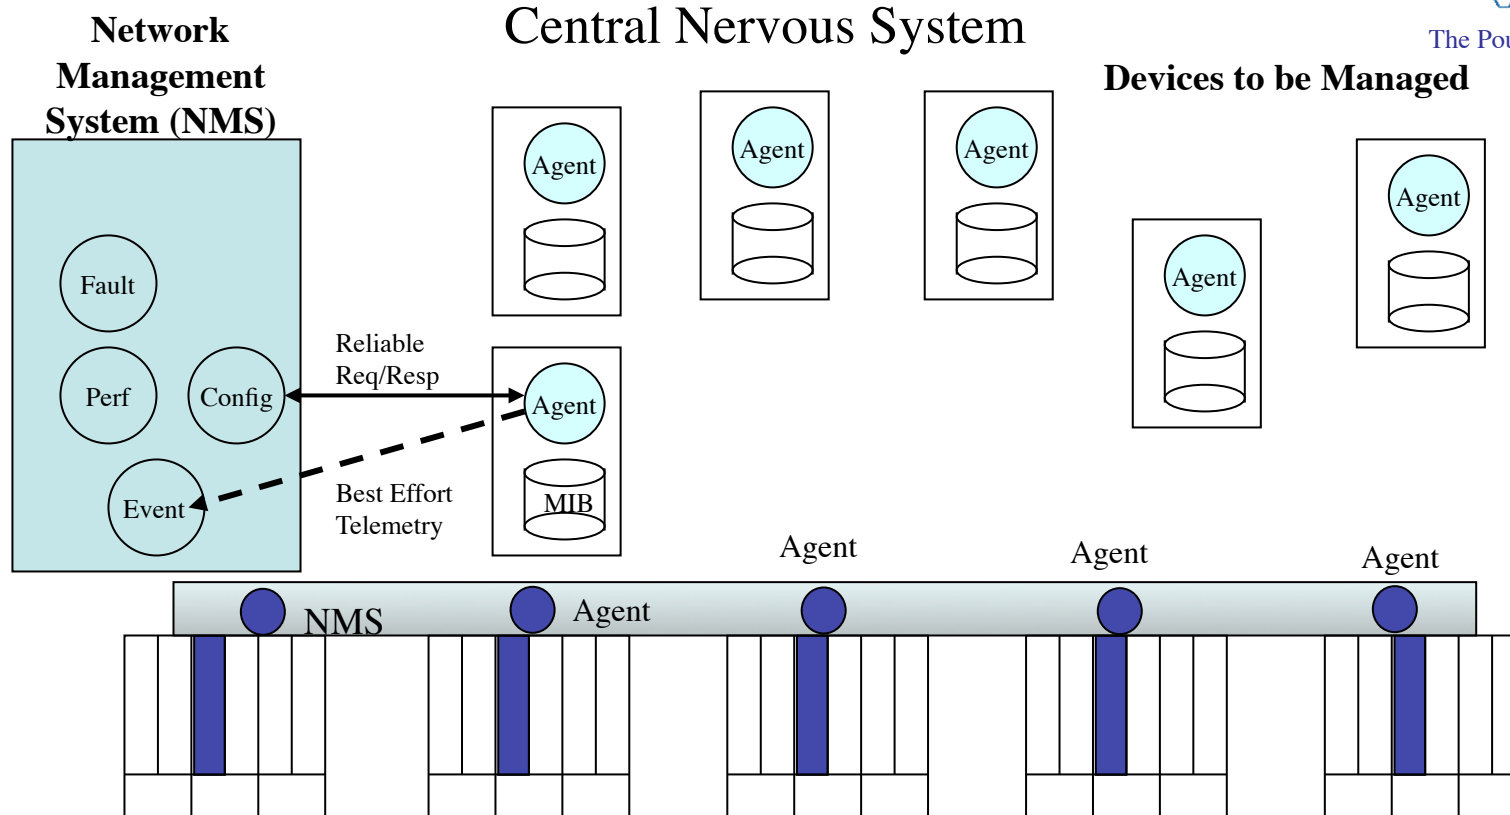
Network Management System (NMS)

Central Nervous System

The Pou

Devices to be Managed

Agent

Agent

Agent

Agent

Agent

Fault

Perf

Config

Event

Reliable Req/Resp

Agent

Best Effort Telemetry

MIB

Agent

Agent

Agent

NMS

Agent